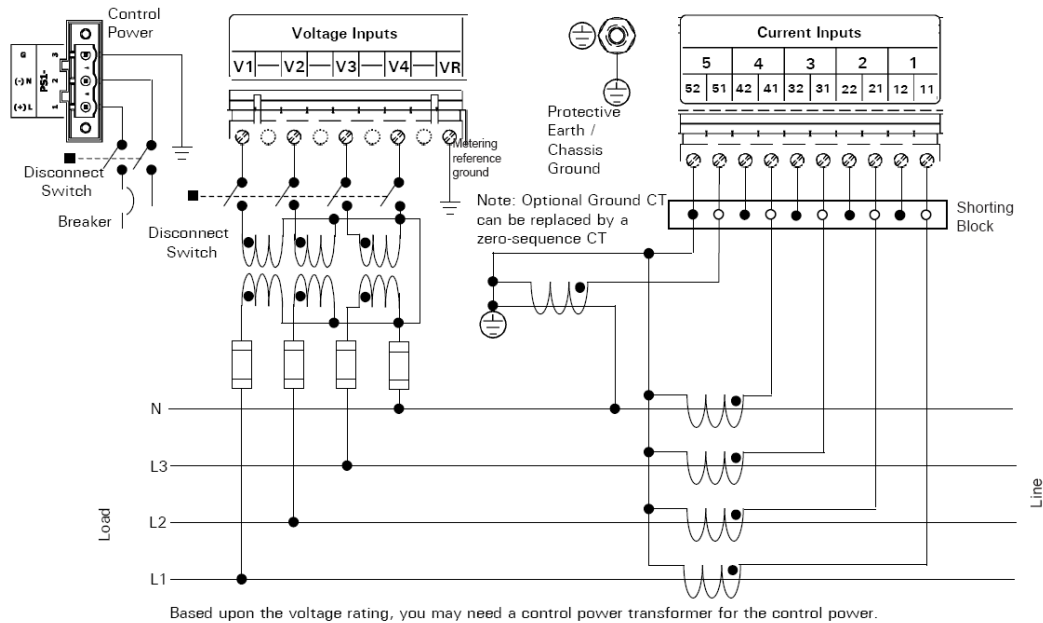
Control Power

G
(-) N
(+) L
PSI-
3
2
1

Disconnect Switch

Breaker

Voltage Inputs

| V1 | V2 | V3 | V4 | VR |
|---|---|---|---|---|

Metering reference ground

Disconnect Switch

Protective Earth / Chassis Ground

Current Inputs

| 5 | | 4 | | 3 | | 2 | | 1 | |
|---|---|---|---|---|---|---|---|---|---|
| 52 | 51 | 42 | 41 | 32 | 31 | 22 | 21 | 12 | 11 |

Note: Optional Ground CT can be replaced by a zero-sequence CT

Shorting Block

N

L3

L2

L1

Load

Line

Based upon the voltage rating, you may need a control power transformer for the control power.